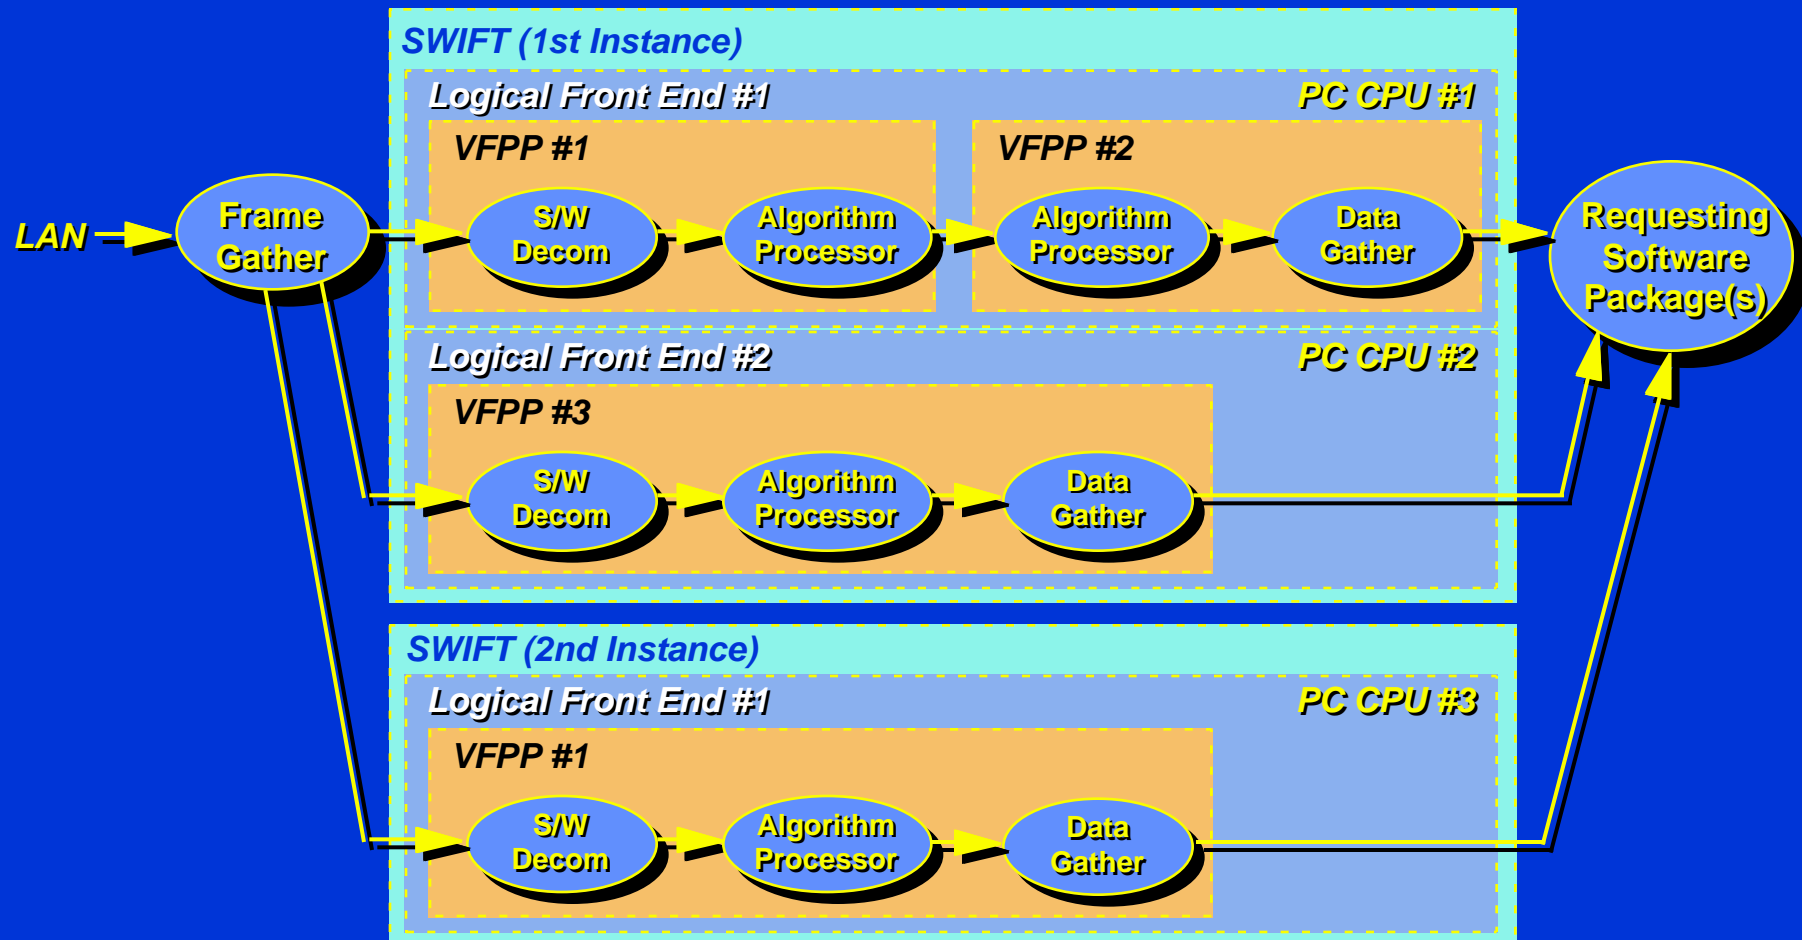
SWIFT (1st Instance)

Logical Front End #1

PC CPU #1

VFPP #1

VFPP #2

LAN

Frame Gather

S/W Decom

Algorithm Processor

Algorithm Processor

Data Gather

Requesting Software Package(s)

Logical Front End #2

PC CPU #2

VFPP #3

S/W Decom

Algorithm Processor

Data Gather

SWIFT (2nd Instance)

Logical Front End #1

PC CPU #3

VFPP #1

S/W Decom

Algorithm Processor

Data Gather